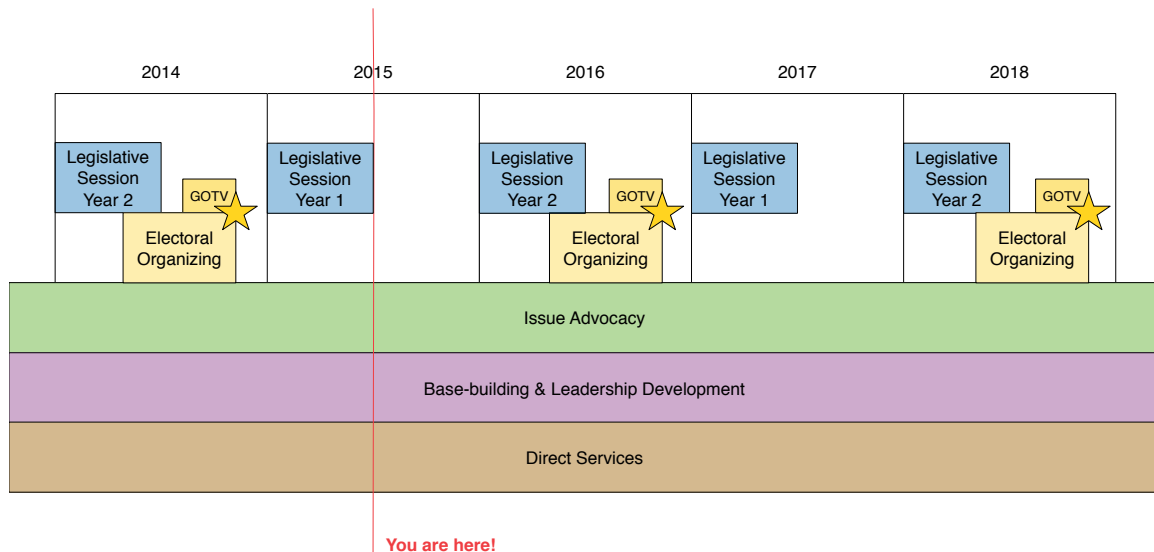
2014 2015 2016 2017 2018

Legislative Session Year 2

GOTV

Electoral Organizing

Legislative Session Year 1

Legislative Session Year 2

GOTV

Electoral Organizing

Legislative Session Year 1

Legislative Session Year 2

GOTV

Electoral Organizing

Issue Advocacy

Base-building & Leadership Development

Direct Services

You are here!